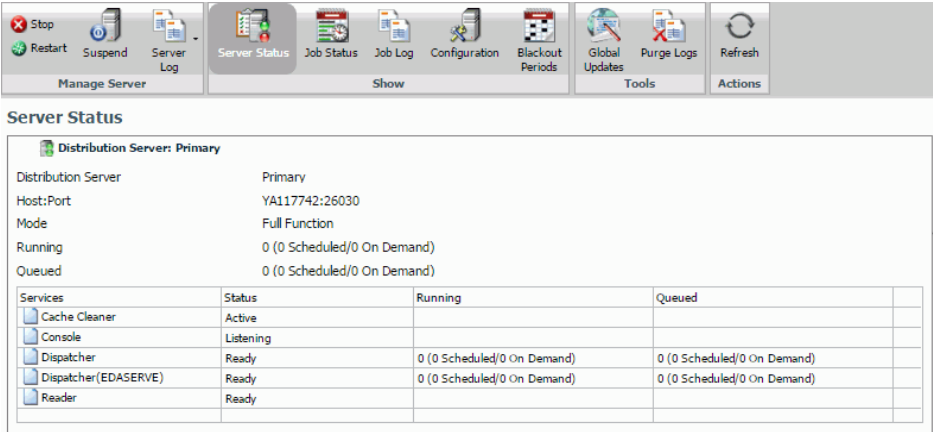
Stop
Restart
Suspend
Server Log
Manage Server
Server Status
Job Status
Job Log
Configuration
Blackout Periods
Show
Global Updates
Purge Logs
Tools
Refresh
Actions

Server Status

Distribution Server: Primary

Distribution Server Primary
Host:Port YA117742:26030
Mode Full Function
Running 0 (0 Scheduled/0 On Demand)
Queued 0 (0 Scheduled/0 On Demand)

| Services | Status | Running | Queued | |
|---|---|---|---|---|
| Cache Cleaner | Active | | | |
| Console | Listening | | | |
| Dispatcher | Ready | 0 (0 Scheduled/0 On Demand) | 0 (0 Scheduled/0 On Demand) | |
| Dispatcher(EDASERVE) | Ready | 0 (0 Scheduled/0 On Demand) | 0 (0 Scheduled/0 On Demand) | |
| Reader | Ready | | | |
| | | | | |